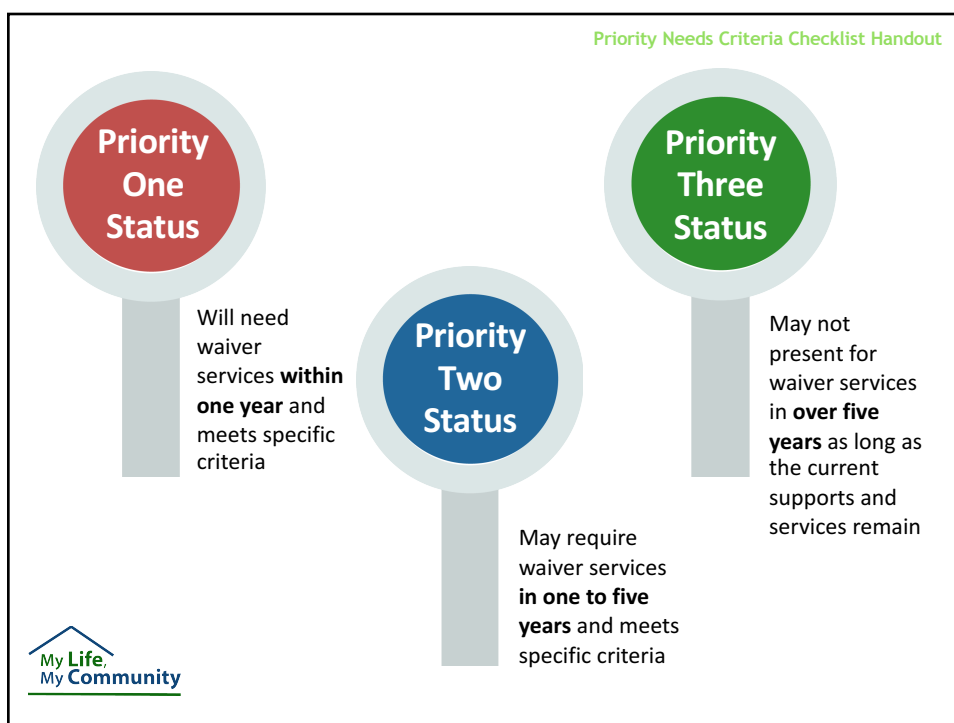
Priority Needs Criteria Checklist Handout

Priority One Status

Will need waiver services **within one year** and meets specific criteria

Priority Two Status

May require waiver services **in one to five years** and meets specific criteria

Priority Three Status

May not present for waiver services in **over five years** as long as the current supports and services remain

My Life, My Community